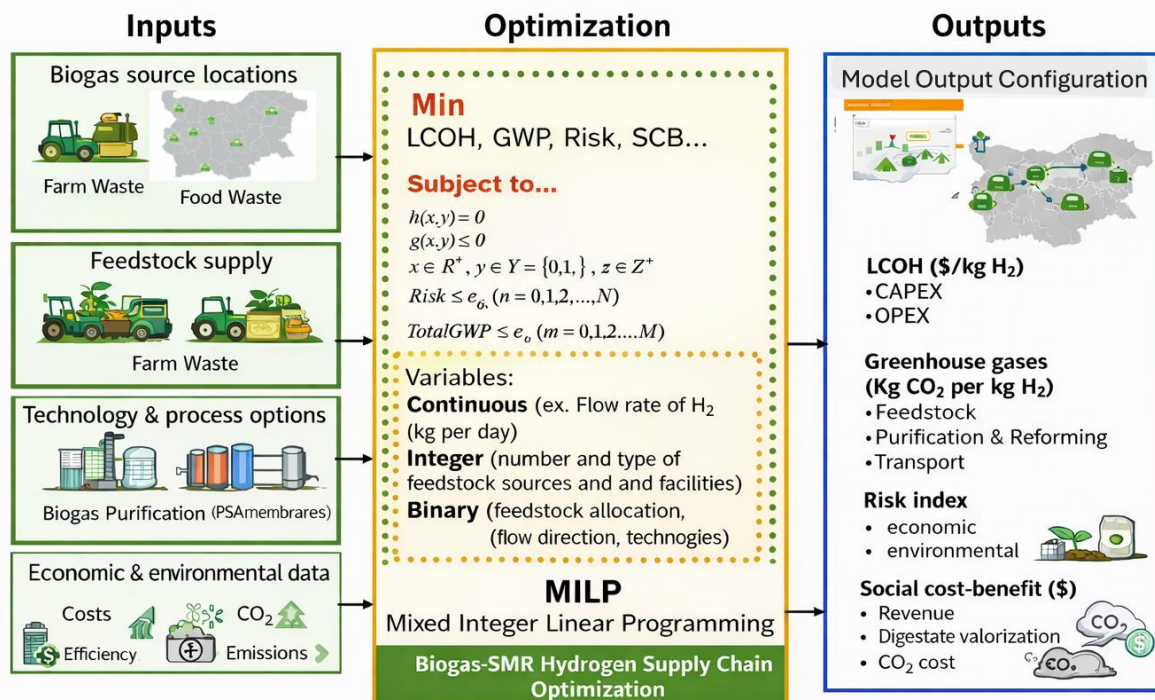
Inputs

Biogas source locations

Farm Waste

Food Waste

Feedstock supply

Farm Waste

Technology & process options

Biogas Purification (PSAmembrares)

Economic & environmental data

Costs

$CO_2$

Efficiency

Emissions

Optimization

Min

LCOH, GWP, Risk, SCB...

Subject to...

$h(x,y) = 0$

$g(x,y) \leq 0$

$x \in R^+, y \in Y = \{0,1,\}, z \in Z^+$

$Risk \leq e_{6,} (n = 0,1,2,...,N)$

$TotalGWP \leq e_o (m = 0,1,2....M)$

Variables:

Continuous (ex. Flow rate of $H_2$ (kg per day)

Integer (number and type of feedstock sources and and facilities)

Binary (feedstock allocation, (flow direction, technogies)

MILP

Mixed Integer Linear Programming

Biogas-SMR Hydrogen Supply Chain Optimization

Outputs

Model Output Configuration

LCOH (\$/kg $H_2$)
• CAPEX
• OPEX

Greenhouse gases (Kg $CO_2$ per kg $H_2$)
• Feedstock
• Purification & Reforming
• Transport

Risk index
• economic
• environmental

Social cost-benefit (\$)
• Revenue
• Digestate valorization
• $CO_2$ cost

$CO_2$

$CO_2$